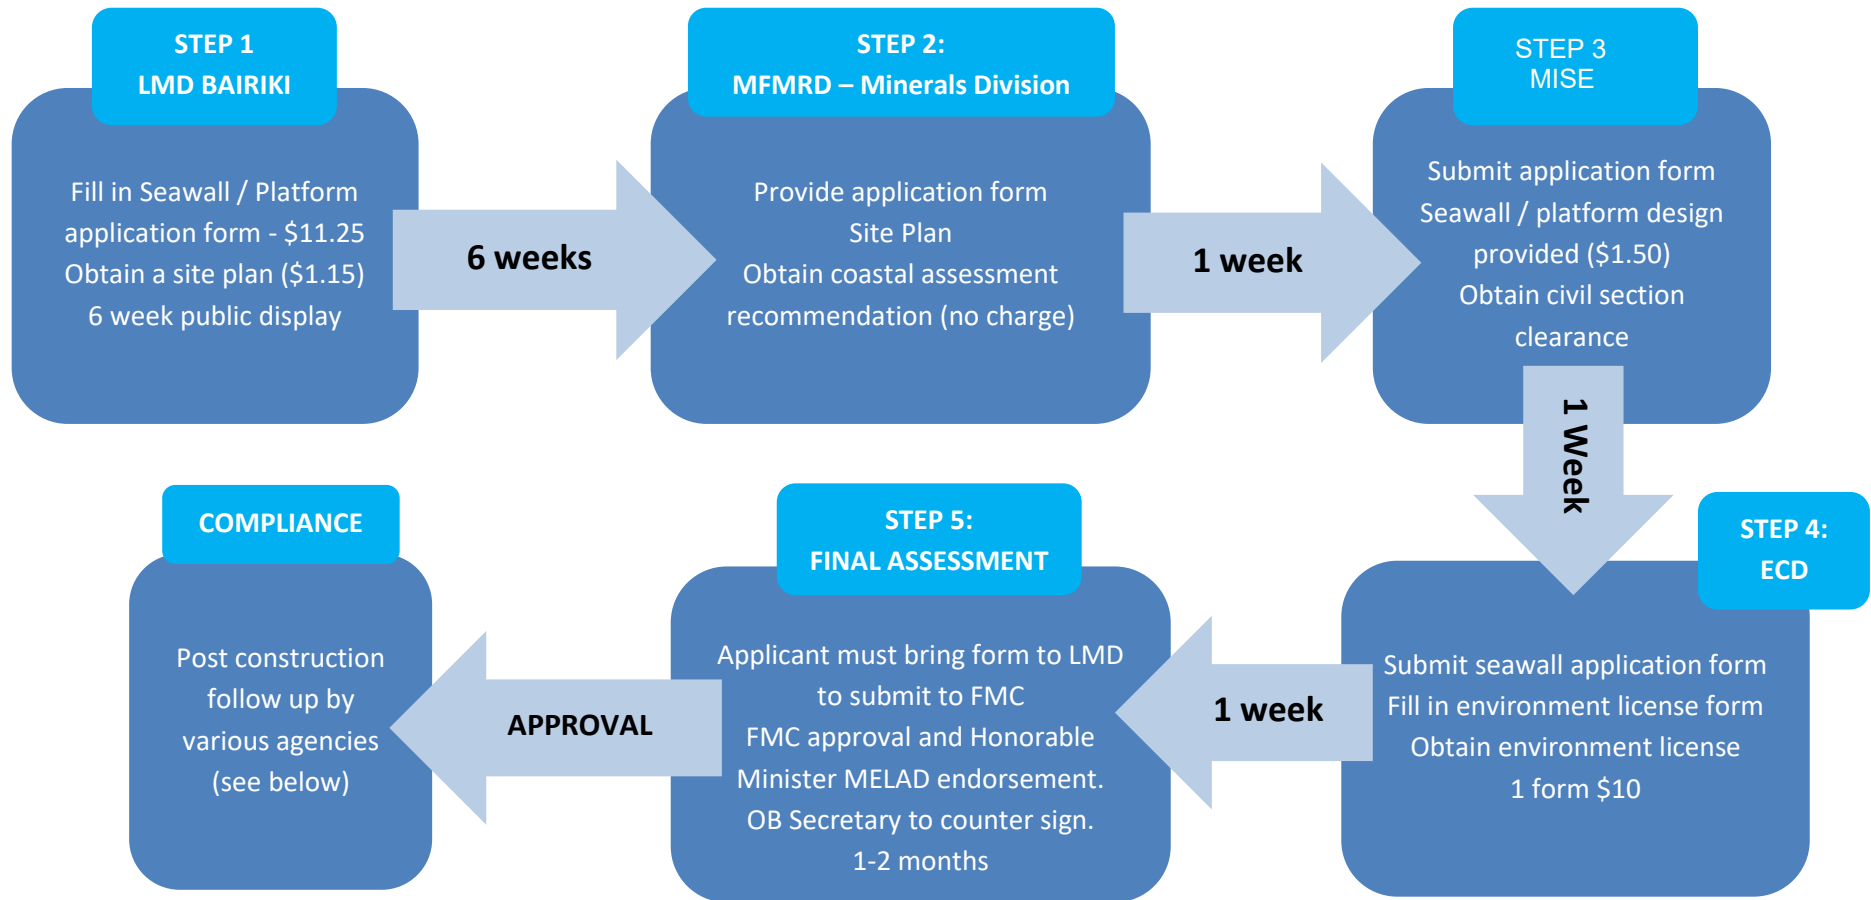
STEP 1
LMD BAIRIKI

Fill in Seawall / Platform application form - \$11.25
Obtain a site plan (\$1.15)
6 week public display

6 weeks

STEP 2:
MFMRD – Minerals Division

Provide application form
Site Plan
Obtain coastal assessment recommendation (no charge)

1 week

STEP 3
MISE

Submit application form
Seawall / platform design provided (\$1.50)
Obtain civil section clearance

1 Week

STEP 4:
ECD

Submit seawall application form
Fill in environment license form
Obtain environment license
1 form \$10

1 week

STEP 5:
FINAL ASSESSMENT

Applicant must bring form to LMD to submit to FMC
FMC approval and Honorable Minister MELAD endorsement.
OB Secretary to counter sign.
1-2 months

APPROVAL

COMPLIANCE

Post construction follow up by various agencies (see below)